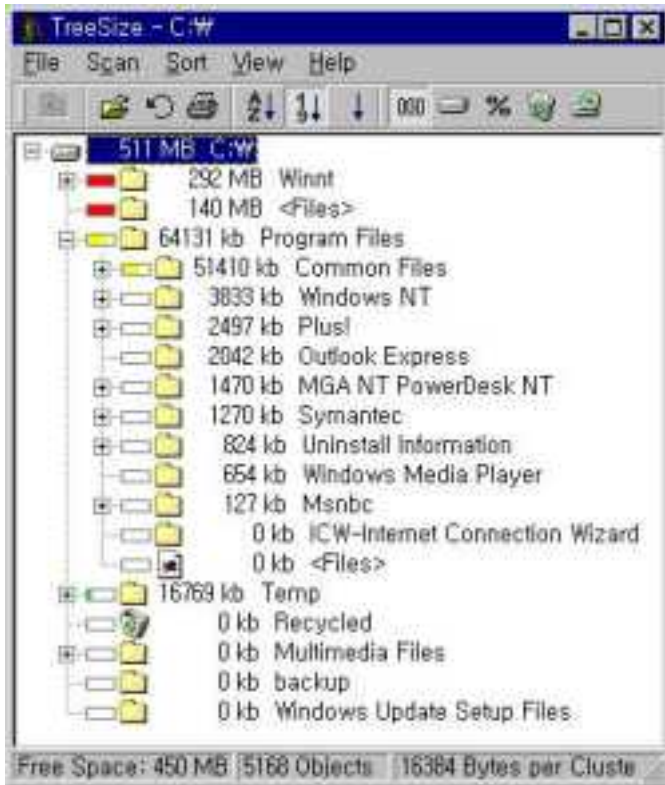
TreeSize - C:₩

File Scan Sort View Help

000 %

511 MB C:₩
292 MB Winnt
140 MB <Files>
64131 kb Program Files
51410 kb Common Files
3833 kb Windows NT
2497 kb Plus!
2042 kb Outlook Express
1470 kb MGA NT PowerDesk NT
1270 kb Symantec
824 kb Uninstall Information
654 kb Windows Media Player
127 kb Msnbc
0 kb ICW-Internet Connection Wizard
0 kb <Files>
16769 kb Temp
0 kb Recycled
0 kb Multimedia Files
0 kb backup
0 kb Windows Update Setup Files

Free Space: 450 MB | 5168 Objects | 16384 Bytes per Cluste